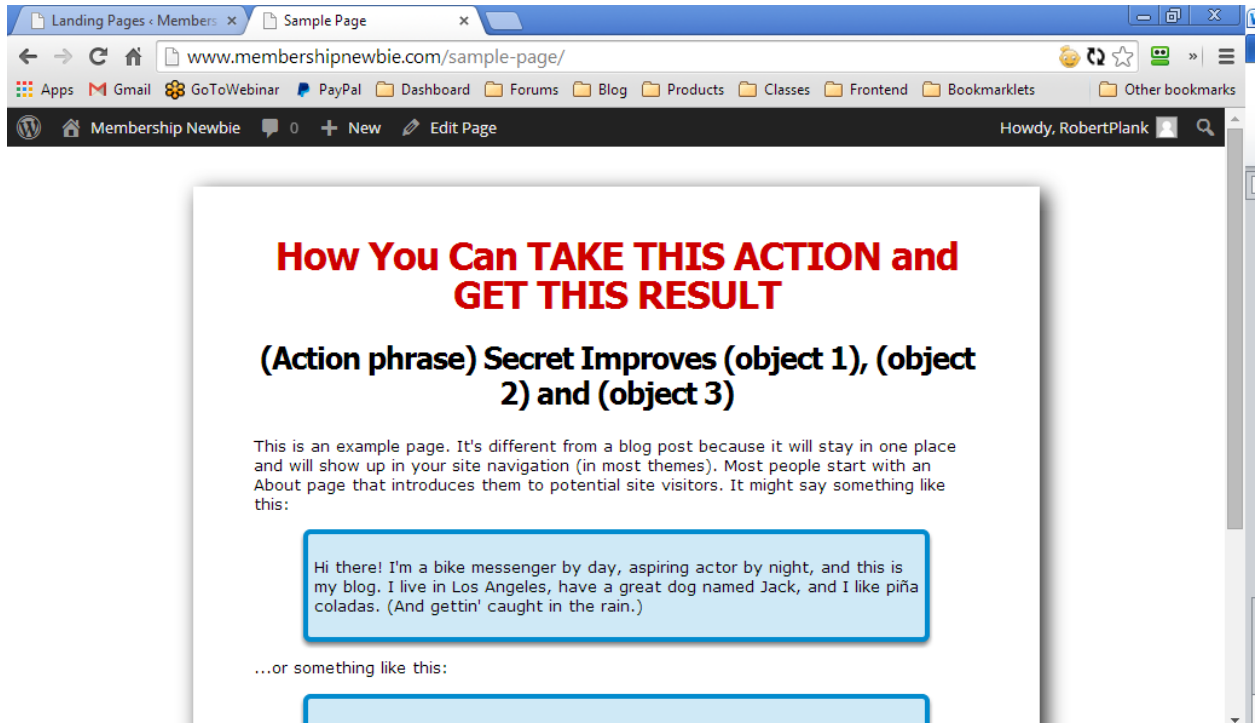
Landing Pages ‹ Members
Sample Page

www.membershipnewbie.com/sample-page/

Apps Gmail GoToWebinar PayPal Dashboard Forums Blog Products Classes Frontend Bookmarklets Other bookmarks

Membership Newbie 0 New Edit Page Howdy, RobertPlank

How You Can TAKE THIS ACTION and GET THIS RESULT

(Action phrase) Secret Improves (object 1), (object 2) and (object 3)

This is an example page. It's different from a blog post because it will stay in one place and will show up in your site navigation (in most themes). Most people start with an About page that introduces them to potential site visitors. It might say something like this:

Hi there! I'm a bike messenger by day, aspiring actor by night, and this is my blog. I live in Los Angeles, have a great dog named Jack, and I like piña coladas. (And gettin' caught in the rain.)

...or something like this: